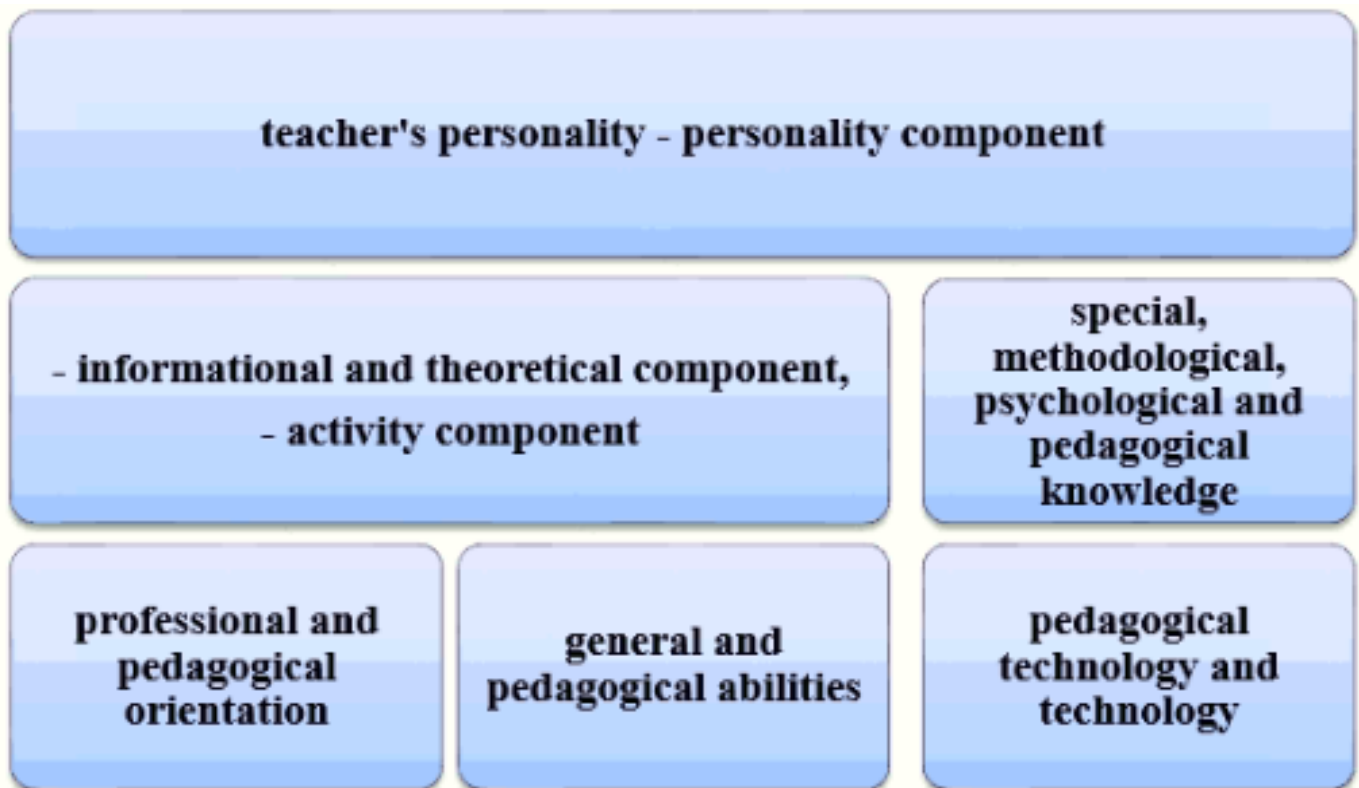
teacher's personality - personality component

- informational and theoretical component,
- activity component

special, methodological, psychological and pedagogical knowledge

professional and pedagogical orientation

general and pedagogical abilities

pedagogical technology and technology